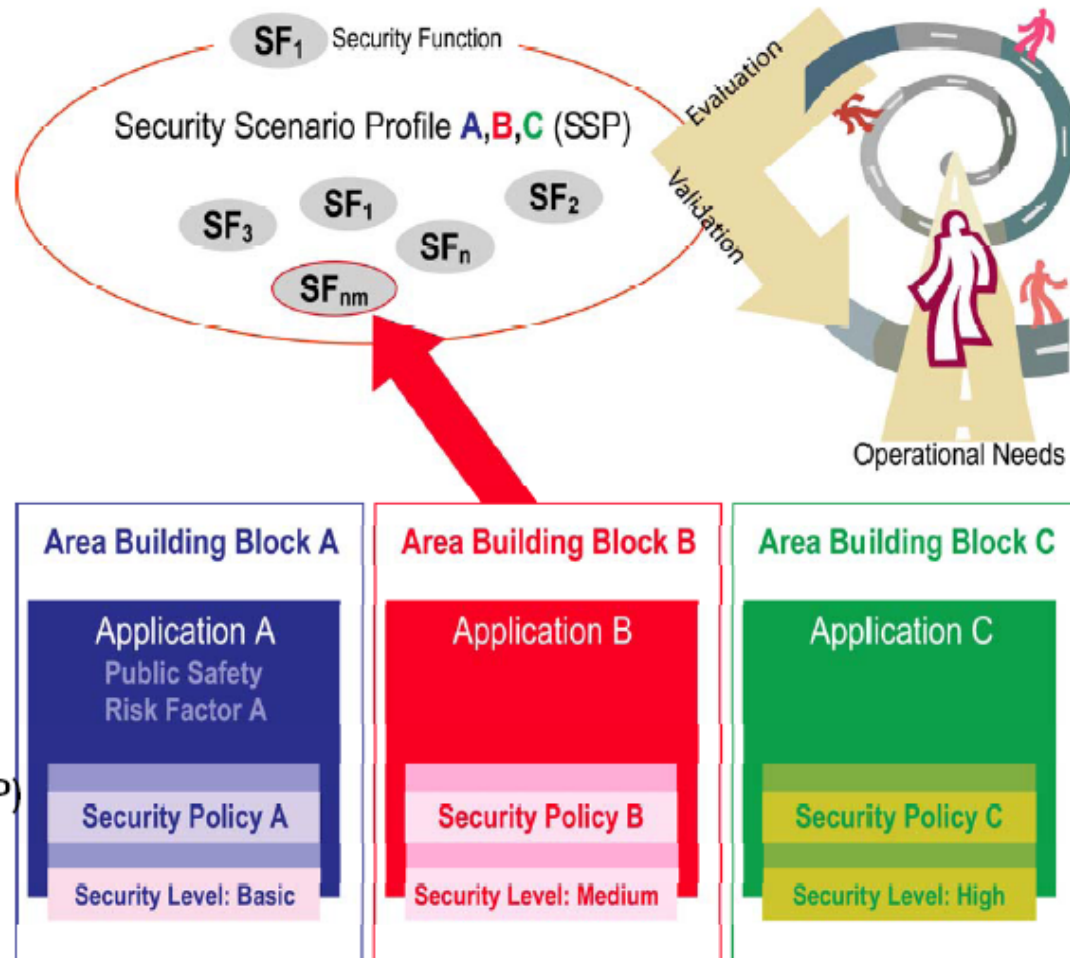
$SF_1$ Security Function

Security Scenario Profile A,B,C (SSP)

$SF_3$ $SF_1$ $SF_2$ $SF_n$ $SF_{nm}$

Evaluation

Validation

Operational Needs

P)

Area Building Block A

Application A
Public Safety
Risk Factor A

Security Policy A

Security Level: Basic

Area Building Block B

Application B

Security Policy B

Security Level: Medium

Area Building Block C

Application C

Security Policy C

Security Level: High